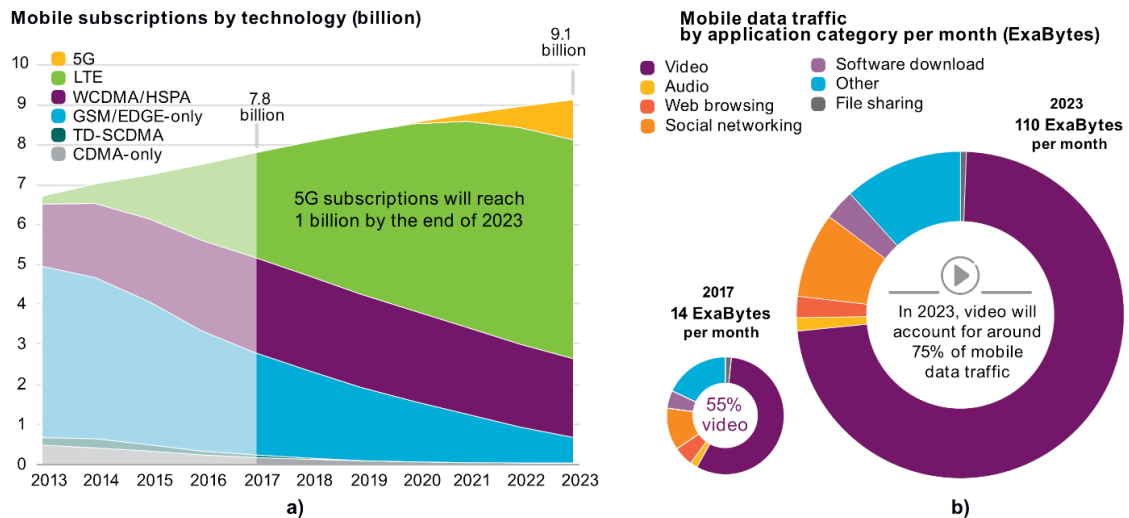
Mobile subscriptions by technology (billion)

10
9
8
7
6
5
4
3
2
1
0

5G
LTE
WCDMA/HSPA
GSM/EDGE-only
TD-SCDMA
CDMA-only

7.8 billion

9.1 billion

5G subscriptions will reach 1 billion by the end of 2023

2013 2014 2015 2016 2017 2018 2019 2020 2021 2022 2023

a)

Mobile data traffic by application category per month (ExaBytes)

Video
Audio
Web browsing
Social networking
Software download
Other
File sharing

2023
110 ExaBytes
per month

2017
14 ExaBytes
per month

55% video

In 2023, video will account for around 75% of mobile data traffic

b)